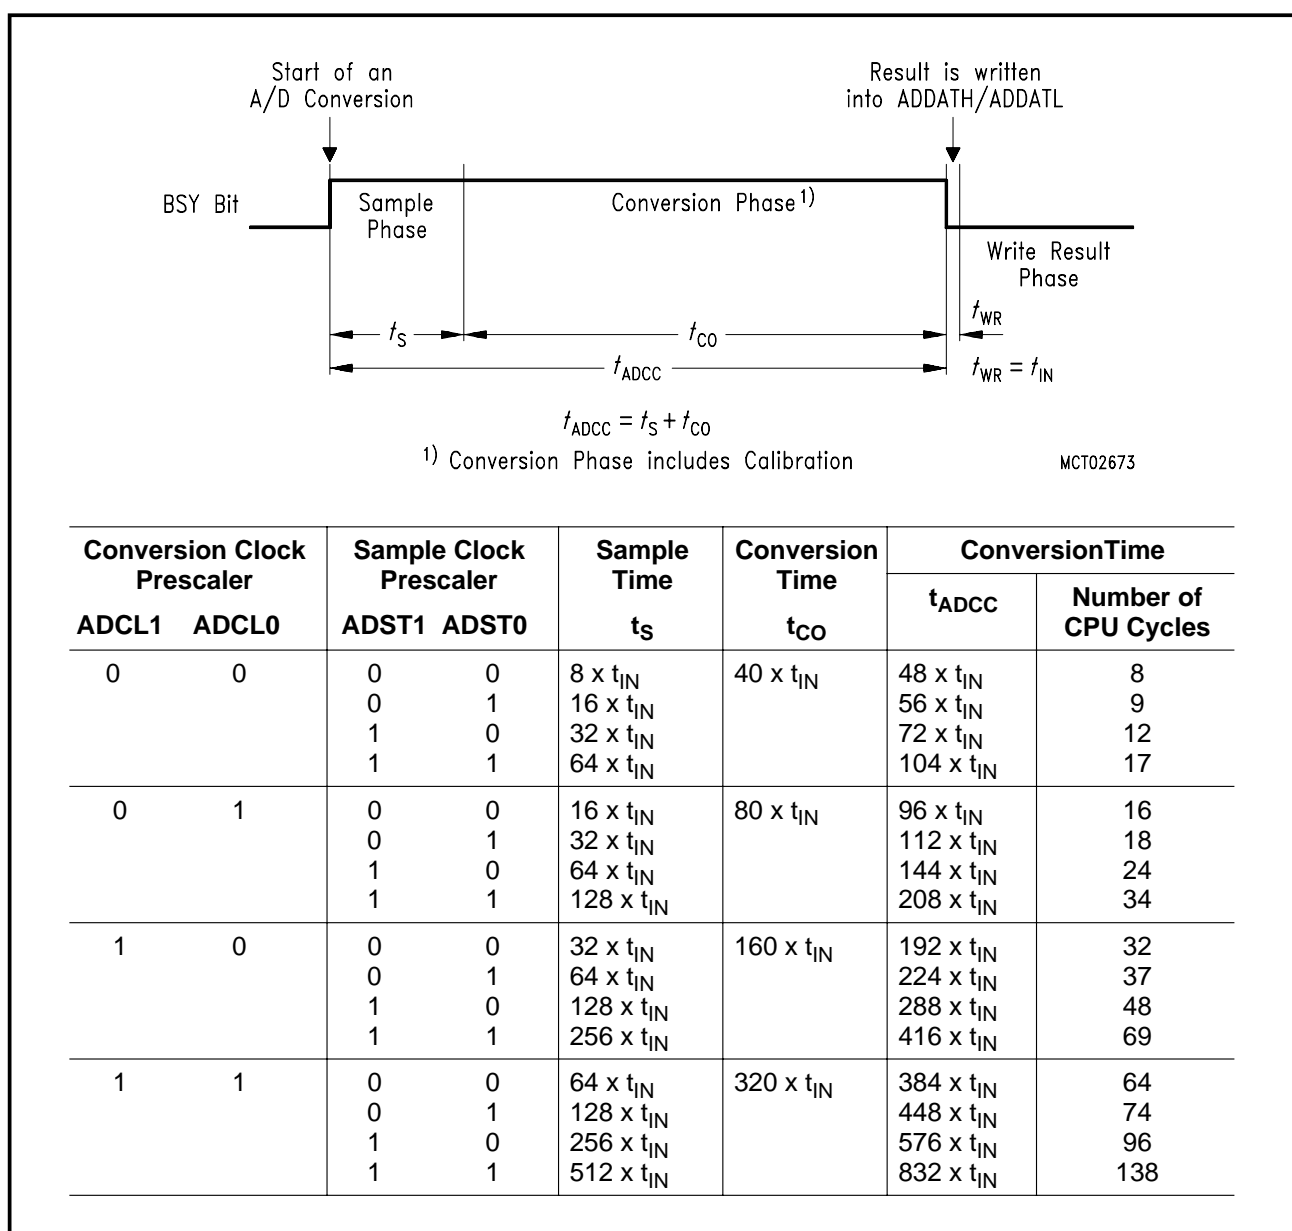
Start of an A/D Conversion

Result is written into ADDATH/ADDATL

BSY Bit

Sample Phase

Conversion Phase$^{1)}$

Write Result Phase

$t_S$

$t_{CO}$

$t_{WR}$

$t_{ADCC}$

$t_{WR} = t_{IN}$

$t_{ADCC} = t_S + t_{CO}$

$^{1)}$ Conversion Phase includes Calibration

MCT02673

| Conversion Clock Prescaler ADCL1 | ADCL0 | Sample Clock Prescaler ADST1 | ADST0 | Sample Time $t_S$ | Conversion Time $t_{CO}$ | ConversionTime $t_{ADCC}$ | Number of CPU Cycles |
|---|---|---|---|---|---|---|---|
| 0 | 0 | 0 | 0 | 8 x $t_{IN}$ | 40 x $t_{IN}$ | 48 x $t_{IN}$ | 8 |
| | | 0 | 1 | 16 x $t_{IN}$ | | 56 x $t_{IN}$ | 9 |
| | | 1 | 0 | 32 x $t_{IN}$ | | 72 x $t_{IN}$ | 12 |
| | | 1 | 1 | 64 x $t_{IN}$ | | 104 x $t_{IN}$ | 17 |
| 0 | 1 | 0 | 0 | 16 x $t_{IN}$ | 80 x $t_{IN}$ | 96 x $t_{IN}$ | 16 |
| | | 0 | 1 | 32 x $t_{IN}$ | | 112 x $t_{IN}$ | 18 |
| | | 1 | 0 | 64 x $t_{IN}$ | | 144 x $t_{IN}$ | 24 |
| | | 1 | 1 | 128 x $t_{IN}$ | | 208 x $t_{IN}$ | 34 |
| 1 | 0 | 0 | 0 | 32 x $t_{IN}$ | 160 x $t_{IN}$ | 192 x $t_{IN}$ | 32 |
| | | 0 | 1 | 64 x $t_{IN}$ | | 224 x $t_{IN}$ | 37 |
| | | 1 | 0 | 128 x $t_{IN}$ | | 288 x $t_{IN}$ | 48 |
| | | 1 | 1 | 256 x $t_{IN}$ | | 416 x $t_{IN}$ | 69 |
| 1 | 1 | 0 | 0 | 64 x $t_{IN}$ | 320 x $t_{IN}$ | 384 x $t_{IN}$ | 64 |
| | | 0 | 1 | 128 x $t_{IN}$ | | 448 x $t_{IN}$ | 74 |
| | | 1 | 0 | 256 x $t_{IN}$ | | 576 x $t_{IN}$ | 96 |
| | | 1 | 1 | 512 x $t_{IN}$ | | 832 x $t_{IN}$ | 138 |